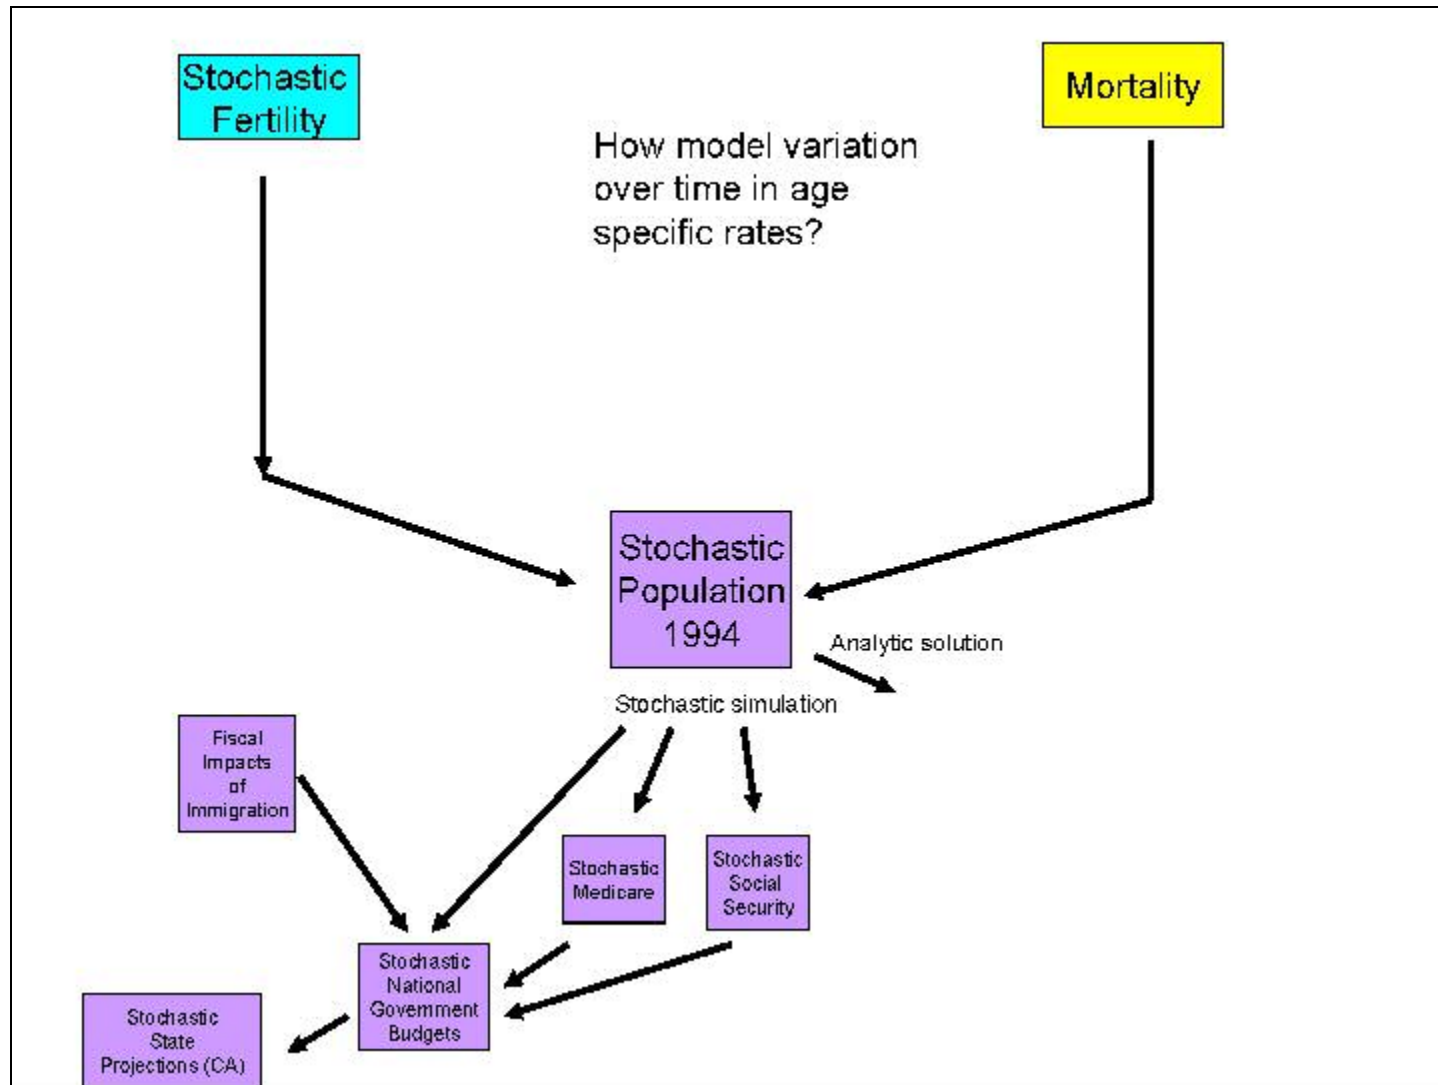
Stochastic Fertility

Mortality

How model variation over time in age specific rates?

Stochastic Population 1994

Analytic solution

Stochastic simulation

Fiscal Impacts of Immigration

Stochastic Medicare

Stochastic Social Security

Stochastic National Government Budgets

Stochastic State Projections (CA)